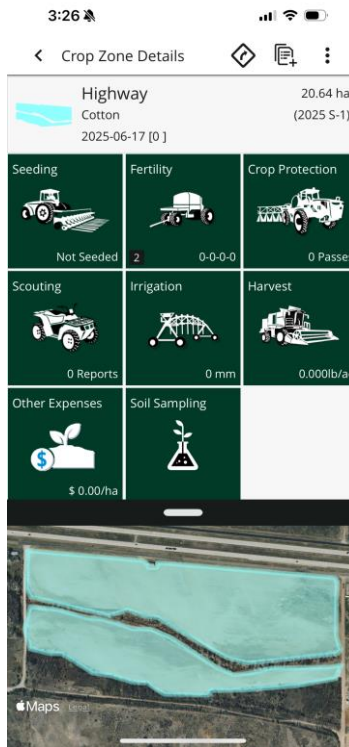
3:26

Crop Zone Details

Highway
Cotton
2025-06-17 [0]

20.64 ha
(2025 S-1)

Seeding
Not Seeded

Fertility
2
0-0-0-0

Crop Protection
0 Passe

Scouting
0 Reports

Irrigation
0 mm

Harvest
0.000lb/a

Other Expenses
$ 0.00/ha

Soil Sampling

Maps